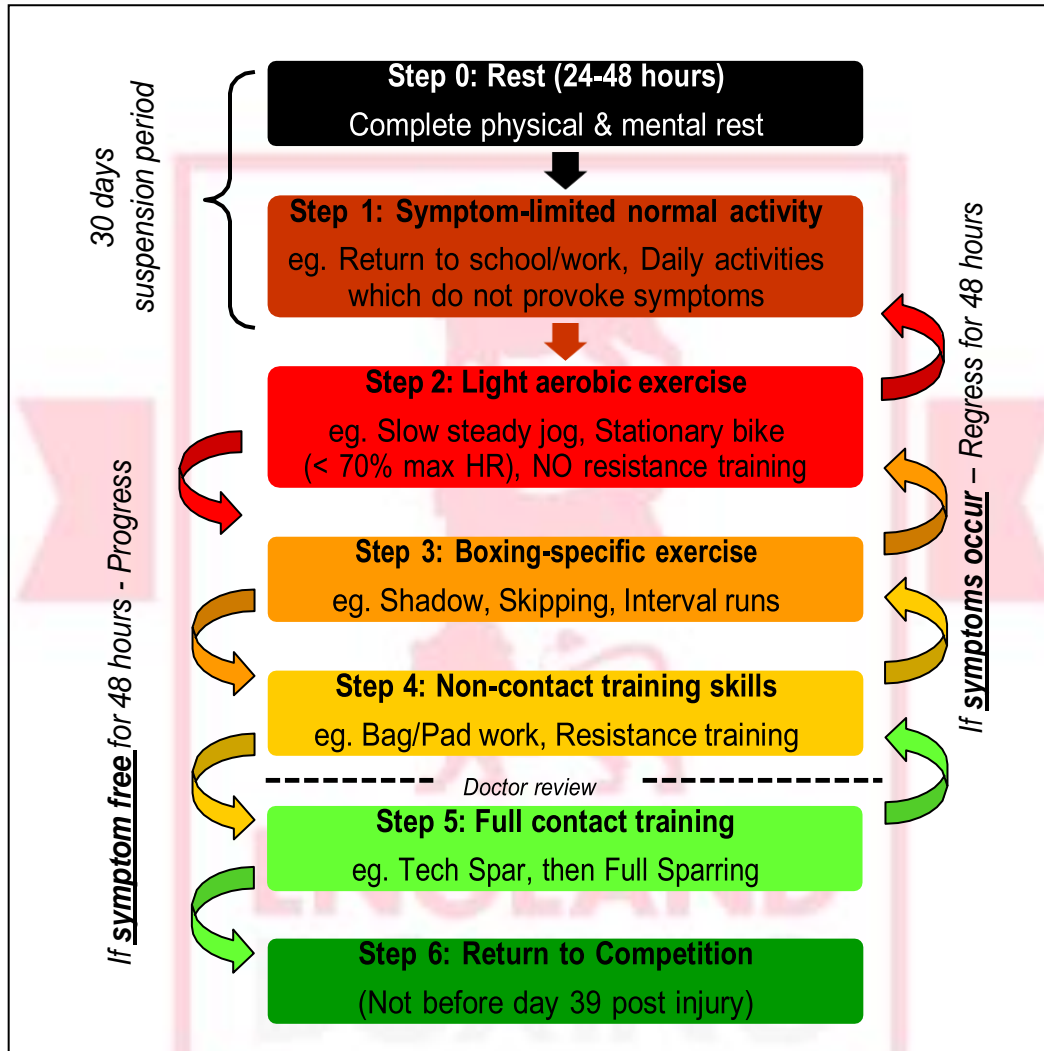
30 days suspension period

Step 0: Rest (24-48 hours)
Complete physical & mental rest

Step 1: Symptom-limited normal activity
eg. Return to school/work, Daily activities which do not provoke symptoms

Step 2: Light aerobic exercise
eg. Slow steady jog, Stationary bike (< 70% max HR), NO resistance training

Step 3: Boxing-specific exercise
eg. Shadow, Skipping, Interval runs

Step 4: Non-contact training skills
eg. Bag/Pad work, Resistance training

Doctor review

Step 5: Full contact training
eg. Tech Spar, then Full Sparring

Step 6: Return to Competition
(Not before day 39 post injury)

If symptom free for 48 hours - Progress

If symptoms occur – Regress for 48 hours